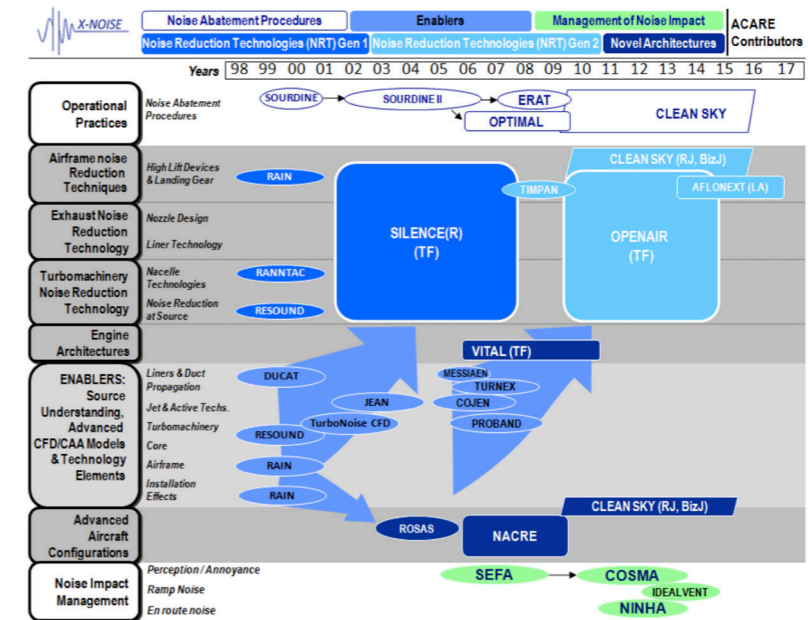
X-NOISE

Noise Abatement Procedures | Enablers | Management of Noise Impact | ACARE Contributors

Noise Reduction Technologies (NRT) Gen 1 | Noise Reduction Technologies (NRT) Gen 2 | Novel Architectures

| Years | 98 | 99 | 00 | 01 | 02 | 03 | 04 | 05 | 06 | 07 | 08 | 09 | 10 | 11 | 12 | 13 | 14 | 15 | 16 | 17 |
|---|---|---|---|---|---|---|---|---|---|---|---|---|---|---|---|---|---|---|---|---|

Operational Practices
Noise Abatement Procedures
SOURDINE
SOURDINE II
ERAT
OPTIMAL
CLEAN SKY

Airframe noise Reduction Techniques
High Lift Devices & Landing Gear
RAIN
CLEAN SKY (RJ, BizJ)
TIMPAN
AFLONEXT (LA)

Exhaust Noise Reduction Technology
Nozzle Design
Liner Technology
SILENCE(R) (TF)
OPENAIR (TF)

Turbomachinery Noise Reduction Technology
Nacelle Technologies
RANNTAC
Noise Reduction at Source
RESOUND

Engine Architectures
VITAL (TF)

ENABLERS: Source Understanding, Advanced CFD/CAA Models & Technology Elements
Liners & Duct Propagation
DUCAT
MESSIAEN
TURNEX
Jet & Active Techs.
JEAN
COJEN
Turbomachinery
TurboNoise CFD
RESOUND
PROBAND
Core
Airframe
RAIN
Installation Effects
RAIN

Advanced Aircraft Configurations
ROSAS
NACRE
CLEAN SKY (RJ, BizJ)

Noise Impact Management
Perception / Annoyance
SEFA
COSMA
Ramp Noise
IDEALVENT
En route noise
NINHA